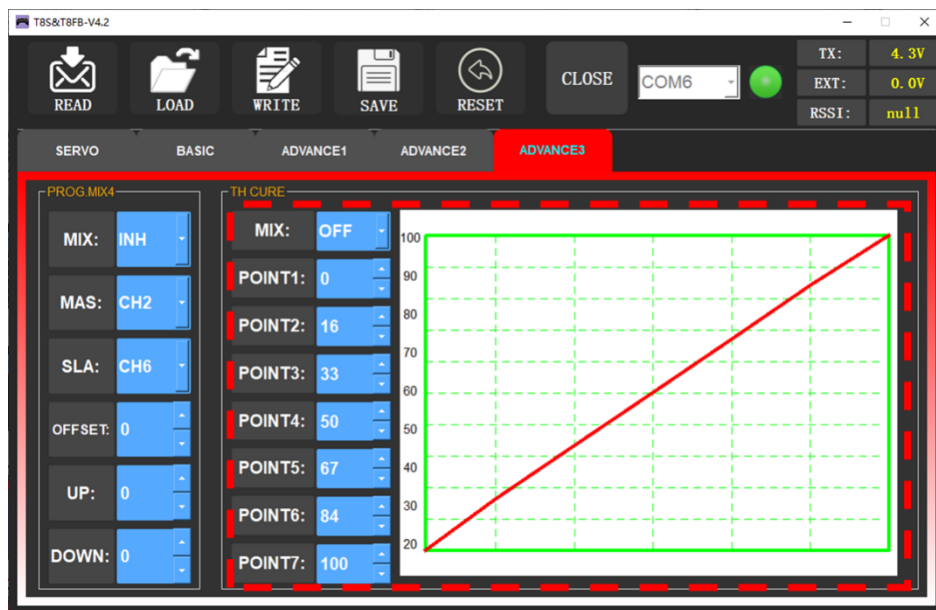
T8S&T8FB-V4.2

READ LOAD WRITE SAVE RESET CLOSE COM6

TX: 4.3V
EXT: 0.0V
RSSI: null

SERVO BASIC ADVANCE1 ADVANCE2 ADVANCE3

PROG.MIX4
MIX: INH
MAS: CH2
SLA: CH6
OFFSET: 0
UP: 0
DOWN: 0

TH CURE
MIX: OFF
POINT1: 0
POINT2: 16
POINT3: 33
POINT4: 50
POINT5: 67
POINT6: 84
POINT7: 100

100
90
80
70
60
50
40
30
20